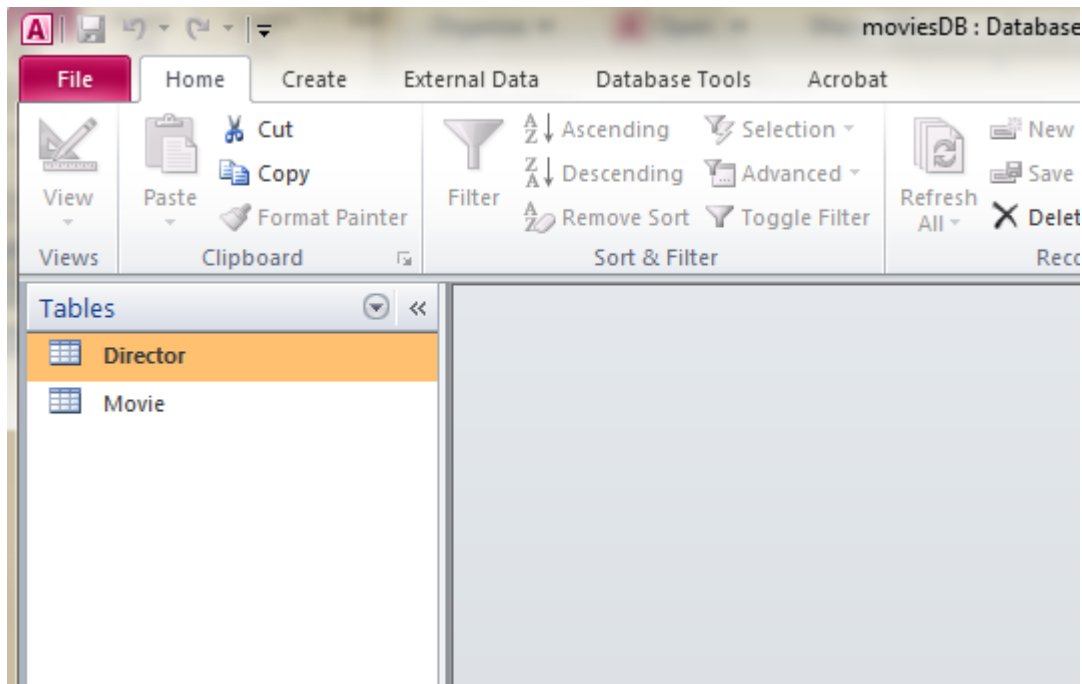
moviesDB : Database

File
Home
Create
External Data
Database Tools
Acrobat

View
Views

Paste
Cut
Copy
Format Painter
Clipboard

Filter
Ascending
Descending
Remove Sort
Selection
Advanced
Toggle Filter
Sort & Filter

Refresh All
New
Save
Delet
Reco

Tables
Director
Movie